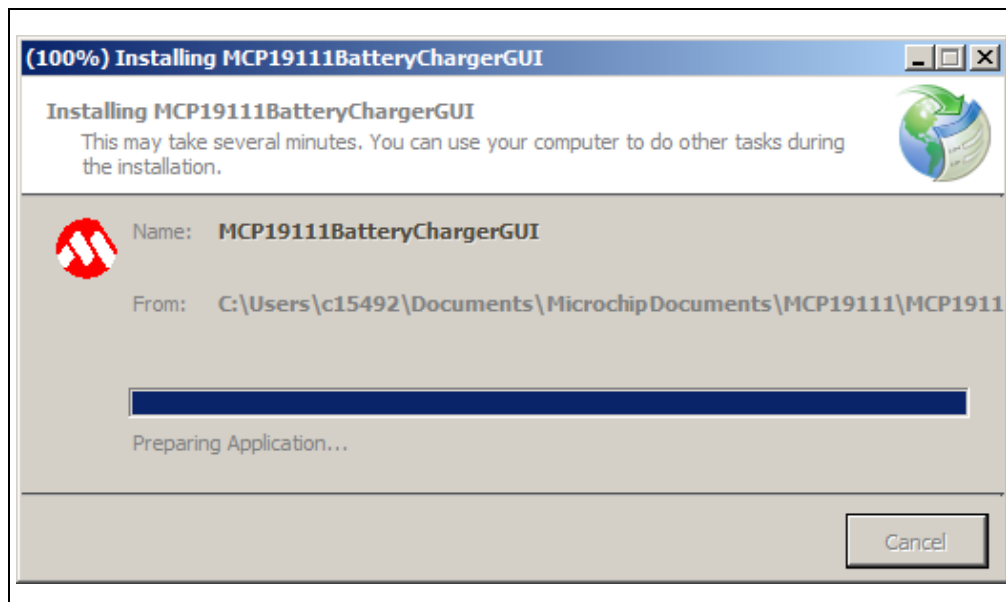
(100%) Installing MCP19111BatteryChargerGUI

Installing MCP19111BatteryChargerGUI
This may take several minutes. You can use your computer to do other tasks during the installation.

Name: MCP19111BatteryChargerGUI

From: C:\Users\c15492\Documents\MicrochipDocuments\MCP19111\MCP1911

Preparing Application...

Cancel